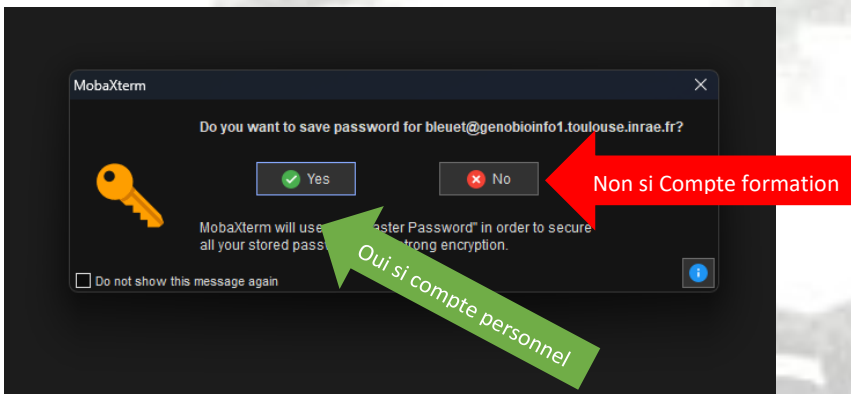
MobaXterm

Do you want to save password for bleuet@genobioinfo1.toulouse.inrae.fr?

Yes

No

Non si Compte formation

MobaXterm will use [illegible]aster Password" in order to secure all your stored pass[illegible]trong encryption.

Oui si compte personnel

Do not show this message again